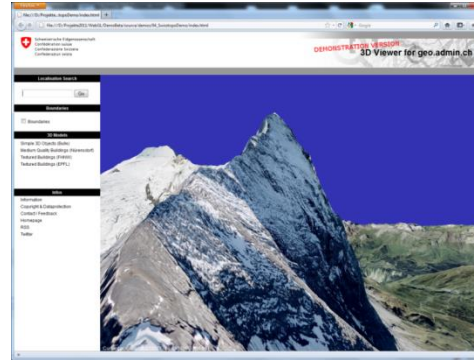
Schweizerische Eidgenossenschaft
Confédération suisse
Confederazione Svizzera
Confederaziun svizra

DEMONSTRATION VERSION
3D Viewer for geo.admin.ch

Localisation Search
Go

Boundaries
Boundaries

3D Models
Simple 3D Objects (Bulle)
Medium Quality Buildings (Warendorf)
Textured Buildings (FHNW)
Textured Buildings (EPFL)

Infos
Information
Copyright & Datapoduction
Contact / Feedback
Homepage
RSS
Twitter